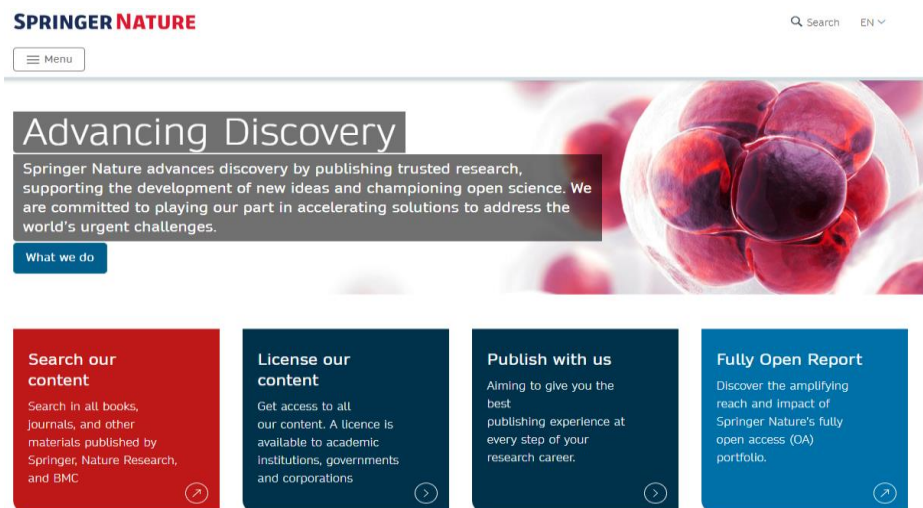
SPRINGER NATURE

Search EN

Menu

Advancing Discovery

Springer Nature advances discovery by publishing trusted research, supporting the development of new ideas and championing open science. We are committed to playing our part in accelerating solutions to address the world's urgent challenges.

What we do

Search our content

Search in all books, journals, and other materials published by Springer, Nature Research, and BMC

License our content

Get access to all our content. A licence is available to academic institutions, governments and corporations

Publish with us

Aiming to give you the best publishing experience at every step of your research career.

Fully Open Report

Discover the amplifying reach and impact of Springer Nature's fully open access (OA) portfolio.